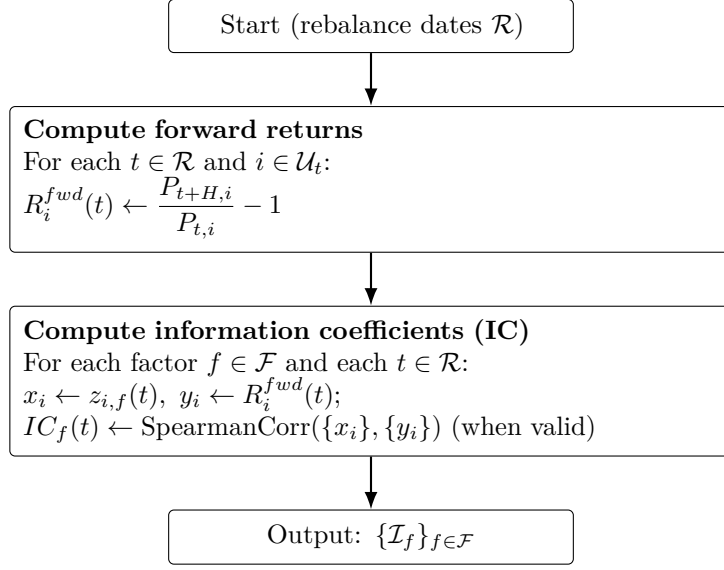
Start (rebalance dates $\mathcal{R}$)

**Compute forward returns**
For each $t \in \mathcal{R}$ and $i \in \mathcal{U}_t$:
$R_i^{fwd}(t) \leftarrow \frac{P_{t+H,i}}{P_{t,i}} - 1$

**Compute information coefficients (IC)**
For each factor $f \in \mathcal{F}$ and each $t \in \mathcal{R}$:
$x_i \leftarrow z_{i,f}(t),\ y_i \leftarrow R_i^{fwd}(t)$;
$IC_f(t) \leftarrow \text{SpearmanCorr}(\{x_i\}, \{y_i\})$ (when valid)

Output: $\{\mathcal{I}_f\}_{f \in \mathcal{F}}$